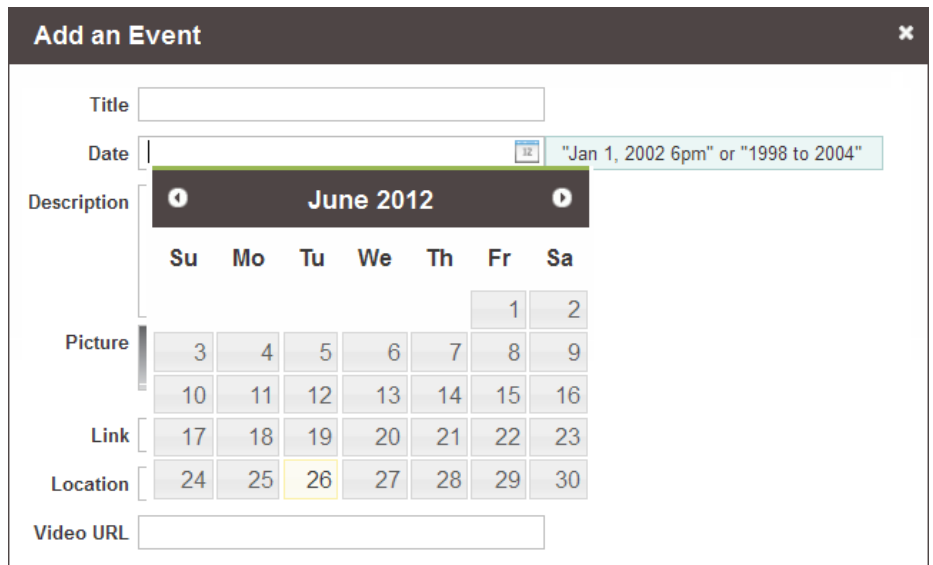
Add an Event ×

Title

Date "Jan 1, 2002 6pm" or "1998 to 2004"

Description

Picture

Link

Location

Video URL

June 2012

| Su | Mo | Tu | We | Th | Fr | Sa |
|---|---|---|---|---|---|---|
| | | | | | 1 | 2 |
| 3 | 4 | 5 | 6 | 7 | 8 | 9 |
| 10 | 11 | 12 | 13 | 14 | 15 | 16 |
| 17 | 18 | 19 | 20 | 21 | 22 | 23 |
| 24 | 25 | 26 | 27 | 28 | 29 | 30 |